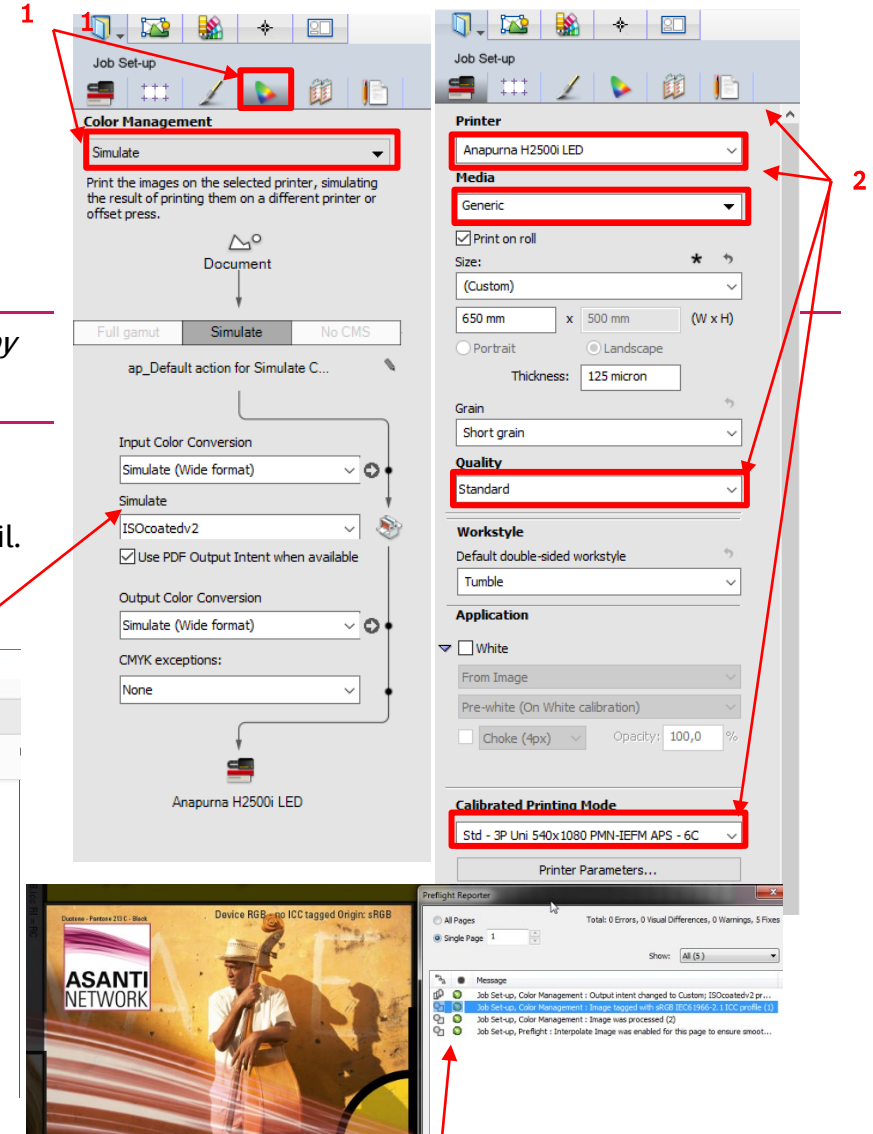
1

1

Job Set-up

Color Management

Simulate

Print the images on the selected printer, simulating the result of printing them on a different printer or offset press.

Document

Full gamut | Simulate | No CMS

ap_Default action for Simulate C...

Input Color Conversion

Simulate (Wide format)

Simulate

ISOcoatedv2

Use PDF Output Intent when available

Output Color Conversion

Simulate (Wide format)

CMYK exceptions:

None

Anapurna H2500i LED

by

il.

Job Set-up

Printer

Anapurna H2500i LED

Media

Generic

Print on roll

Size:

(Custom)

650 mm x 500 mm (W x H)

Portrait Landscape

Thickness: 125 micron

Grain

Short grain

Quality

Standard

Workstyle

Default double-sided workstyle

Tumble

Application

White

From Image

Pre-white (On White calibration)

Choke (4px) Opacity: 100,0 %

Calibrated Printing Mode

Std - 3P Uni 540x1080 PMN-IEFM APS - 6C

Printer Parameters...

2

Duotone - Pantone 213 C - Black

Device RGB - no ICC tagged Origin: sRGB

ASANTI NETWORK

Preflight Reporter

All Pages

Single Page 1

Total: 0 Errors, 0 Visual Differences, 0 Warnings, 5 Fixes

Show: All (5)

Message

Job Set-up, Color Management : Output intent changed to Custom: ISOcoatedv2 pr...

Job Set-up, Color Management : Image tagged with sRGB IEC61966-2.1 ICC profile (1)

Job Set-up, Color Management : Image was processed (2)

Job Set-up, Preflight : Interpolate Image was enabled for this page to ensure smoot...